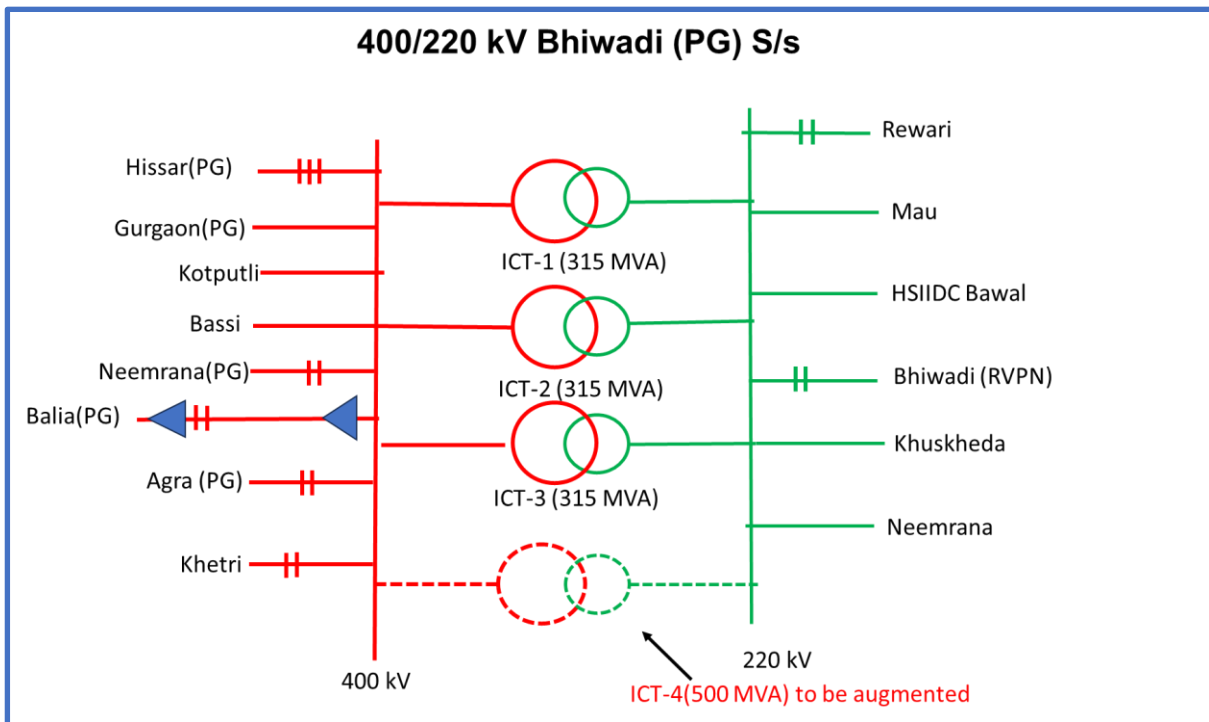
400/220 kV Bhiwadi (PG) S/s

Hissar(PG)
Gurgaon(PG)
Kotputli
Bassi
Neemrana(PG)
Balia(PG)
Agra (PG)
Khetri

ICT-1 (315 MVA)
ICT-2 (315 MVA)
ICT-3 (315 MVA)

Rewari
Mau
HSIIDC Bawal
Bhiwadi (RVPN)
Khuskheda
Neemrana

400 kV
220 kV
ICT-4(500 MVA) to be augmented